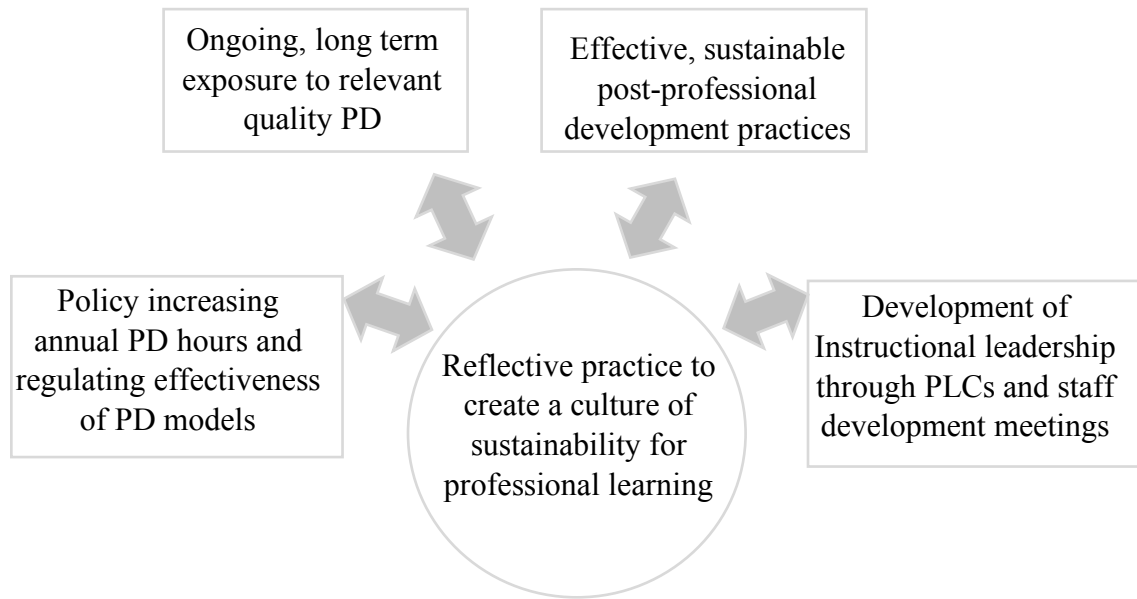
Ongoing, long term exposure to relevant quality PD

Effective, sustainable post-professional development practices

Policy increasing annual PD hours and regulating effectiveness of PD models

Reflective practice to create a culture of sustainability for professional learning

Development of Instructional leadership through PLCs and staff development meetings